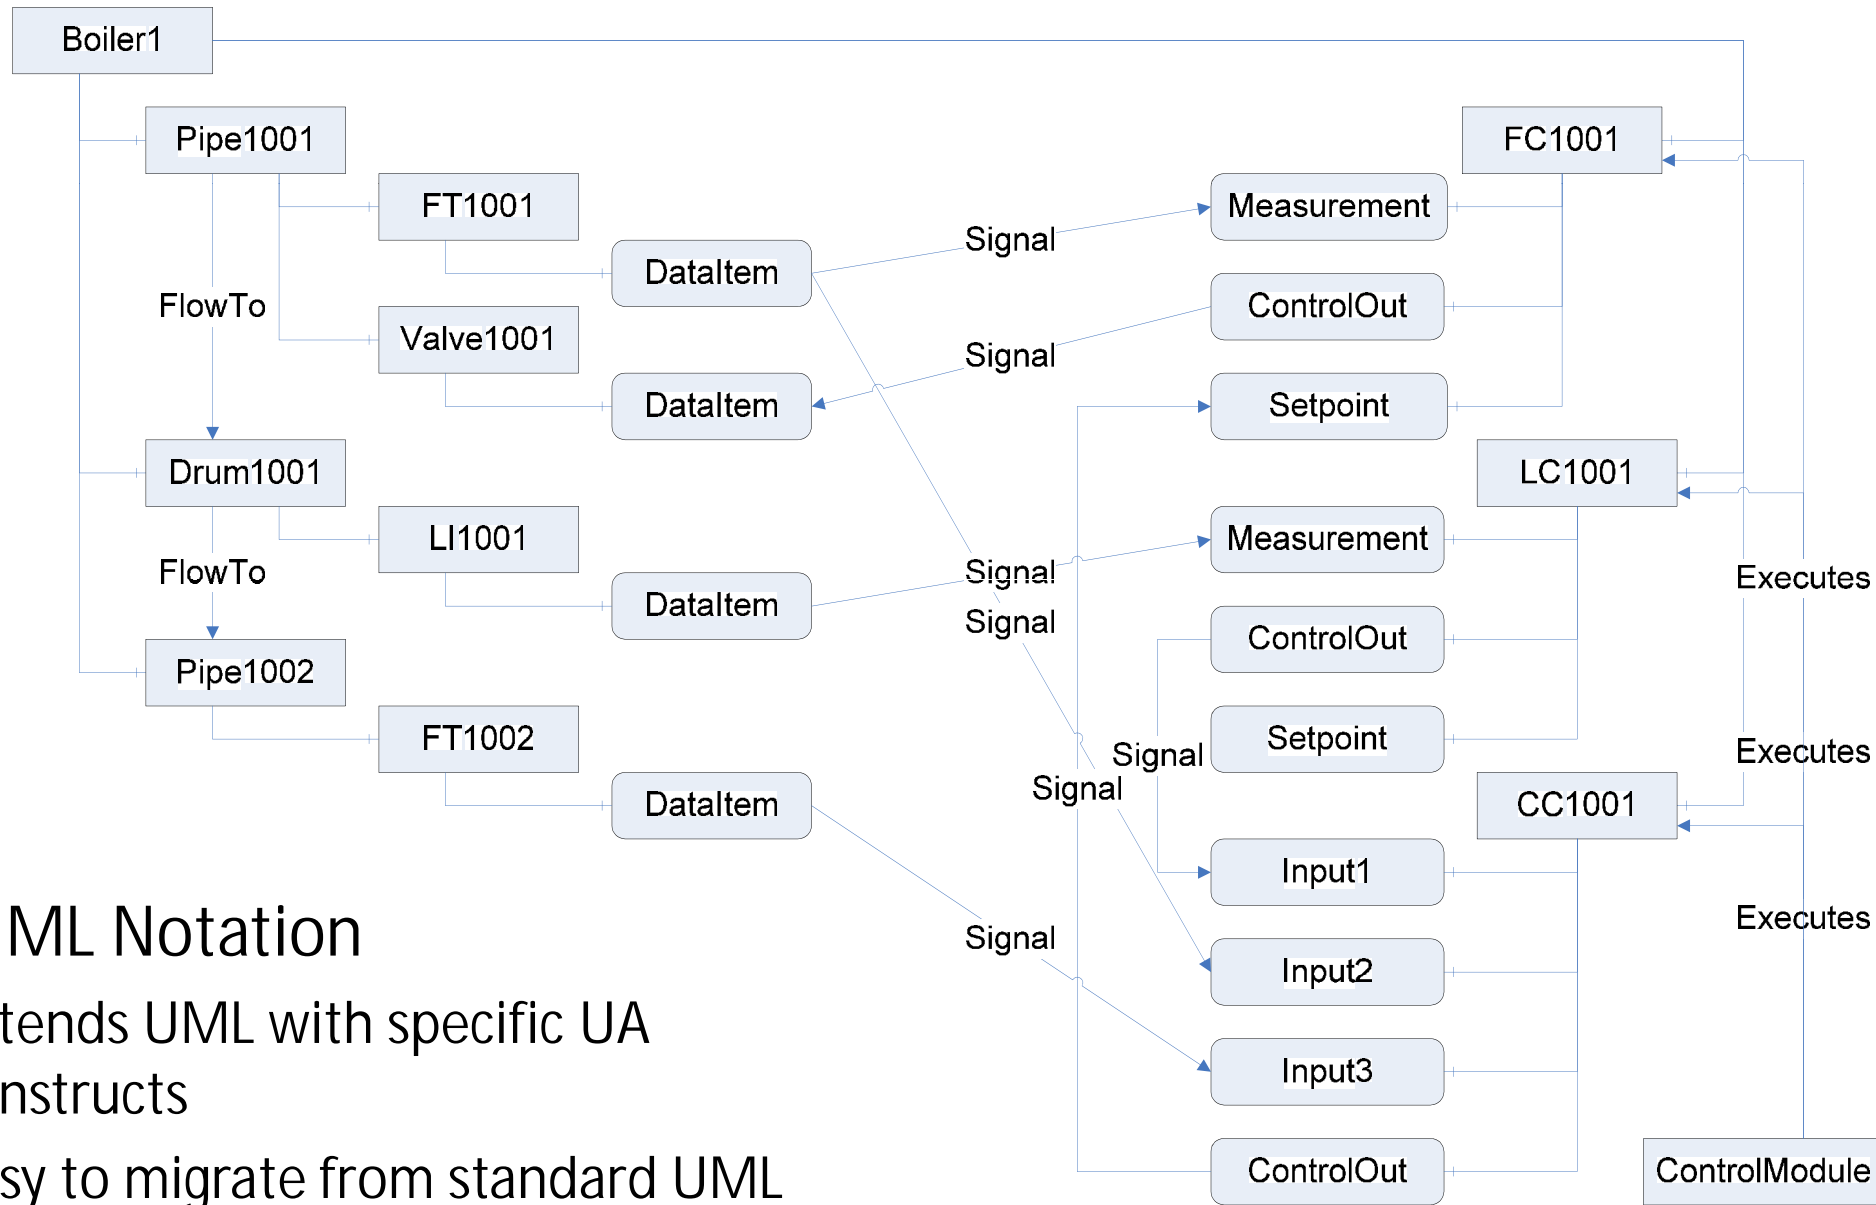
Boiler1

Pipe1001

FT1001

FlowTo

Valve1001

DataItem

DataItem

Drum1001

LI1001

FlowTo

DataItem

Pipe1002

FT1002

DataItem

Signal

Signal

Signal

Signal

Signal

Signal

Signal

Measurement

ControlOut

Setpoint

Measurement

ControlOut

Setpoint

Input1

Input2

Input3

ControlOut

FC1001

LC1001

CC1001

Executes

Executes

Executes

ControlModule

ML Notation

tends UML with specific UA nstructs

sy to migrate from standard UML